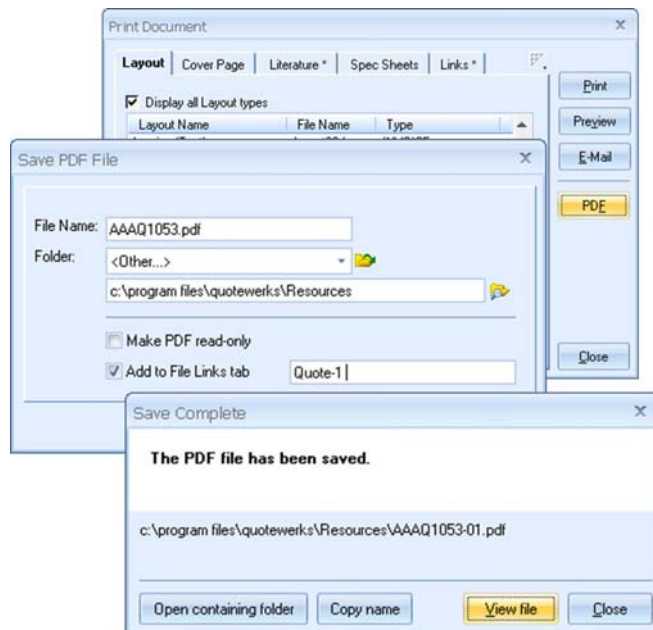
Print Document

Layout | Cover Page | Literature * | Spec Sheets | Links *

Display all Layout types

| Layout Name | File Name | Type |
|---|---|---|

Print

Preview

E-Mail

PDF

Close

Save PDF File

File Name: AAAQ1053.pdf

Folder: <Other...>

c:\program files\quotewerks\Resources

Make PDF read-only

Add to File Links tab Quote-1

Save Complete

The PDF file has been saved.

c:\program files\quotewerks\Resources\AAAQ1053-01.pdf

Open containing folder | Copy name | View file | Close